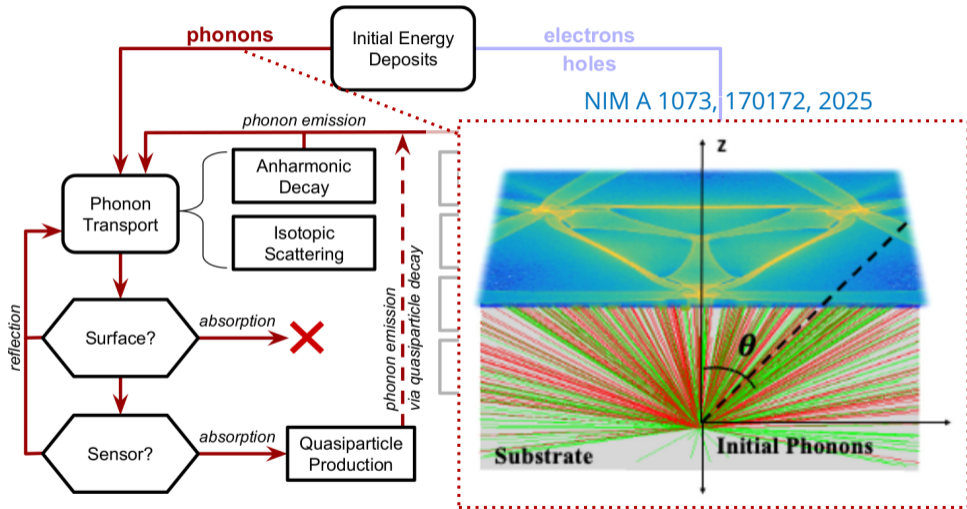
phonons

Initial Energy Deposits

electrons

holes

NIM A 1073, 170172, 2025

phonon emission

Phonon Transport

Anharmonic Decay

Isotopic Scattering

phonon emission via quasiparticle decay

z

$\theta$

reflection

Surface?

absorption

Sensor?

absorption

Quasiparticle Production

Substrate

Initial Phonons